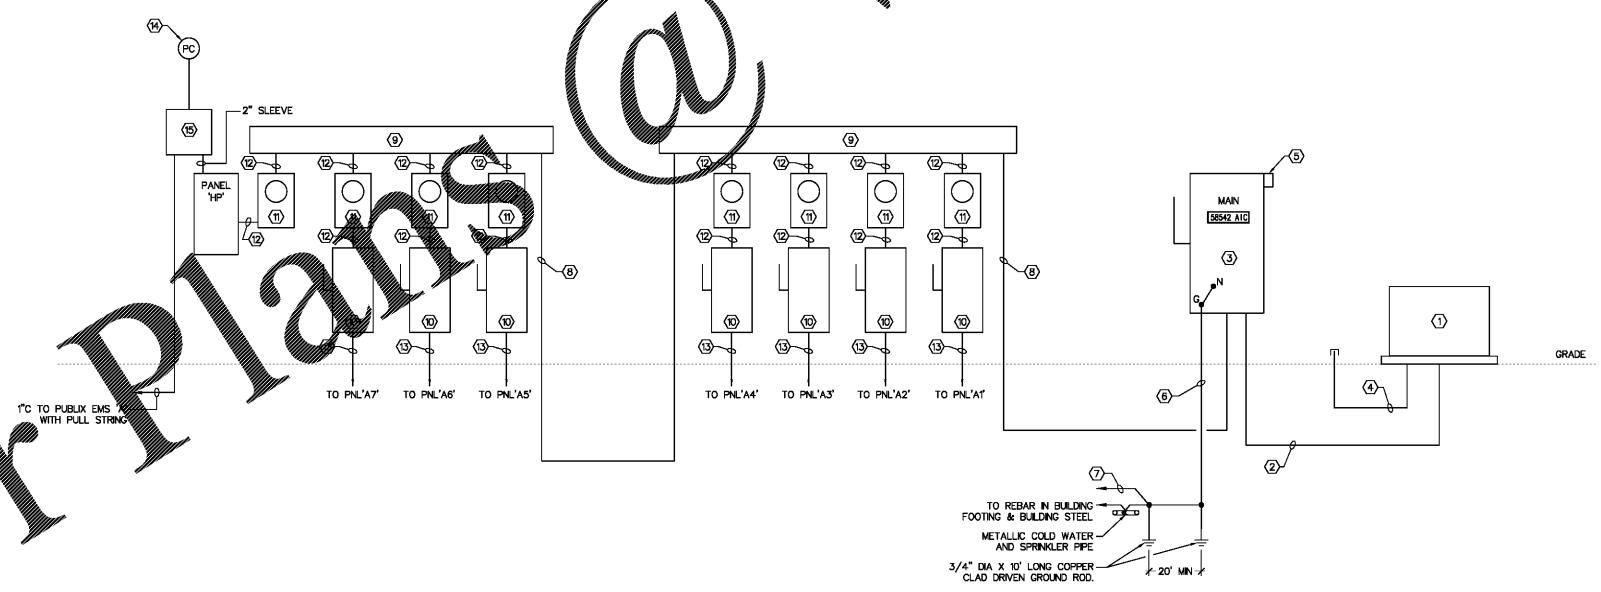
14
PC
15
2" SLEEVE
9
9
12
12
12
12
12
12
12
12
5
PANEL 'HP'
11
11
11
11
11
11
11
11
MAIN
58542 AIC
12
12
12
12
12
12
12
12
12
3
8
8
10
10
10
10
10
10
N
G
1
13
13
13
13
13
13
13
GRADE
TO PNL'A7'
TO PNL'A6'
TO PNL'A5'
TO PNL'A4'
TO PNL'A3'
TO PNL'A2'
TO PNL'A1'
6
4
1"C TO PUBLIX EMS WITH PULL STRING
2
7
TO REBAR IN BUILDING FOOTING & BUILDING STEEL
METALLIC COLD WATER AND SPRINKLER PIPE
3/4" DIA X 10' LONG COPPER CLAD DRIVEN GROUND ROD.
20' MIN
Plans@